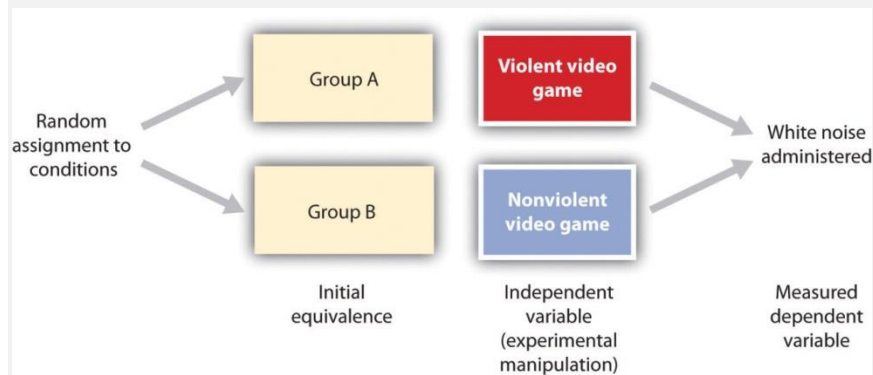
Random assignment to conditions

Group A

Violent video game

Group B

Nonviolent video game

White noise administered

Initial equivalence

Independent variable (experimental manipulation)

Measured dependent variable